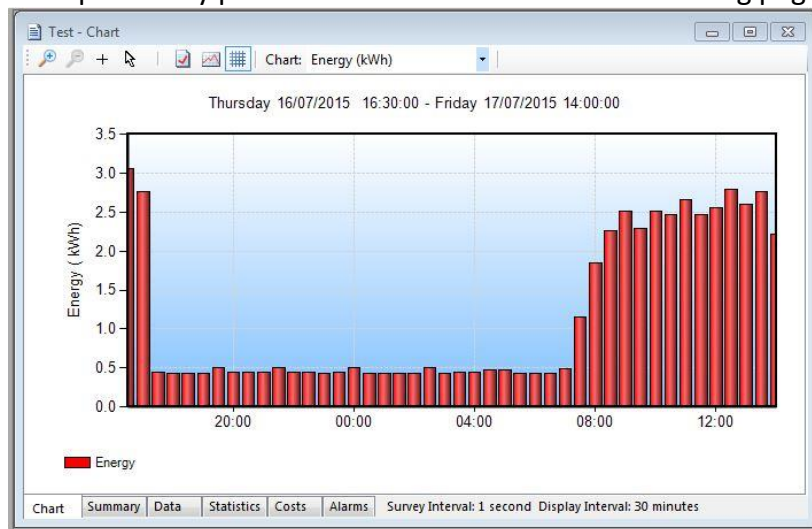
Test - Chart

Chart: Energy (kWh)

Thursday 16/07/2015 16:30:00 - Friday 17/07/2015 14:00:00

Energy ( kWh)

3.5
3.0
2.5
2.0
1.5
1.0
0.5
0.0

20:00
00:00
04:00
08:00
12:00

Energy

Chart | Summary | Data | Statistics | Costs | Alarms | Survey Interval: 1 second Display Interval: 30 minutes